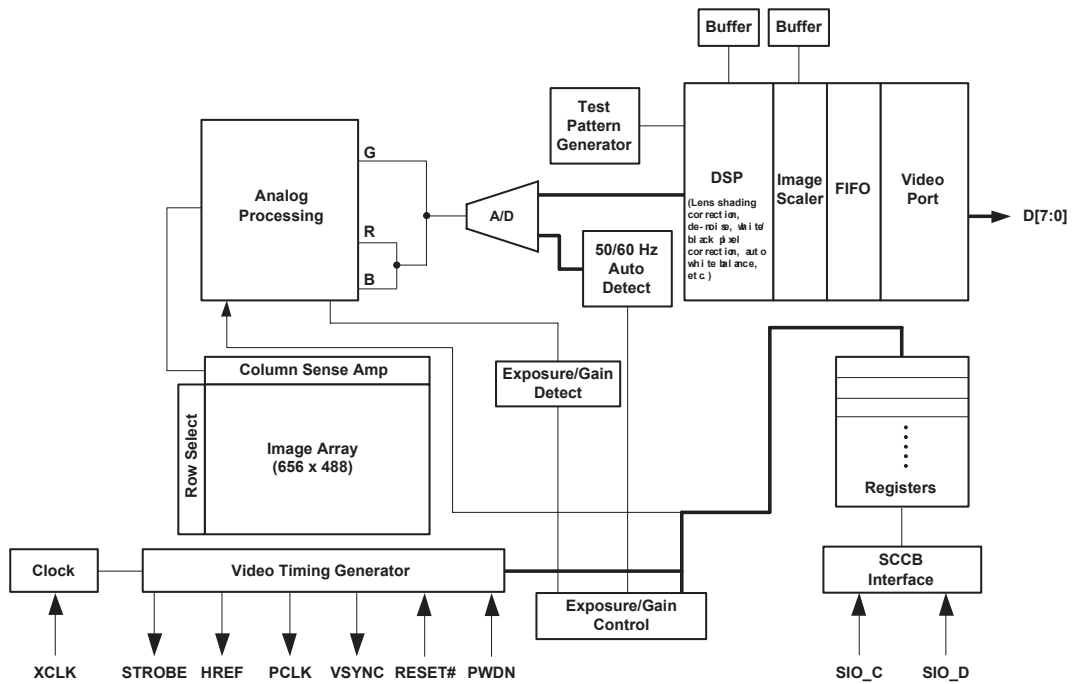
Buffer
Buffer

Test Pattern Generator

Analog Processing

G
R
B

A/D

50/60 Hz Auto Detect

DSP
(Lens shading correction, de-noise, white/ black pixel correction, auto white balance, etc )

Image Scaler

FIFO

Video Port

D[7:0]

Column Sense Amp

Row Select

Image Array (656 x 488)

Exposure/Gain Detect

Registers

Clock

Video Timing Generator

Exposure/Gain Control

SCCB Interface

XCLK
STROBE
HREF
PCLK
VSYNC
RESET#
PWDN
SIO_C
SIO_D